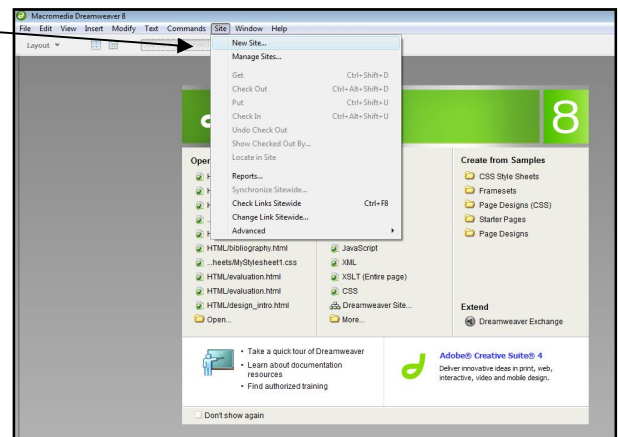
Macromedia Dreamweaver 8

File Edit View Insert Modify Text Commands Site Window Help

Layout

New Site...
Manage Sites...
Get Ctrl+Shift+D
Check Out Ctrl+Alt+Shift+D
Put Ctrl+Shift+U
Check In Ctrl+Alt+Shift+U
Undo Check Out
Show Checked Out By...
Locate in Site
Reports...
Synchronize Sitewide...
Check Links Sitewide Ctrl+F8
Change Link Sitewide...
Advanced

8

Open

HTML/bibliography.html
...heets/MyStylesheet1.css
HTML/evaluation.html
HTML/evaluation.html
HTML/design_intro.html
Open...

JavaScript
XML
XSLT (Entire page)
CSS
Dreamweaver Site...
More...

Create from Samples
CSS Style Sheets
Framesets
Page Designs (CSS)
Starter Pages
Page Designs

Extend
Dreamweaver Exchange

• Take a quick tour of Dreamweaver
• Learn about documentation resources
• Find authorized training

Adobe® Creative Suite® 4
Deliver innovative ideas in print, web, interactive, video and mobile design.

Don't show again